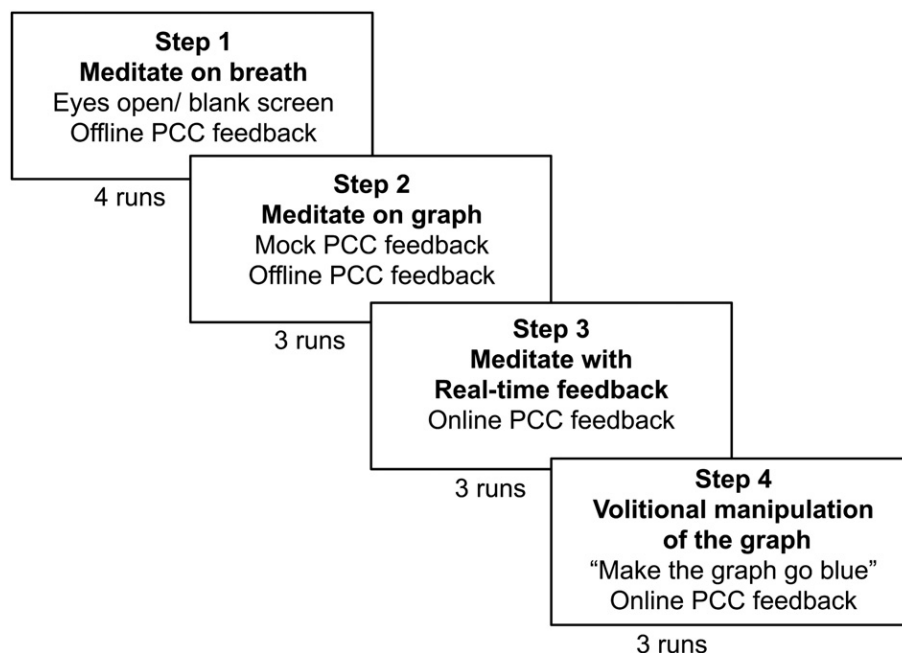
Step 1
Meditate on breath
Eyes open/ blank screen
Offline PCC feedback

4 runs

Step 2
Meditate on graph
Mock PCC feedback
Offline PCC feedback

3 runs

Step 3
Meditate with
Real-time feedback
Online PCC feedback

3 runs

Step 4
Volitional manipulation
of the graph
"Make the graph go blue"
Online PCC feedback

3 runs